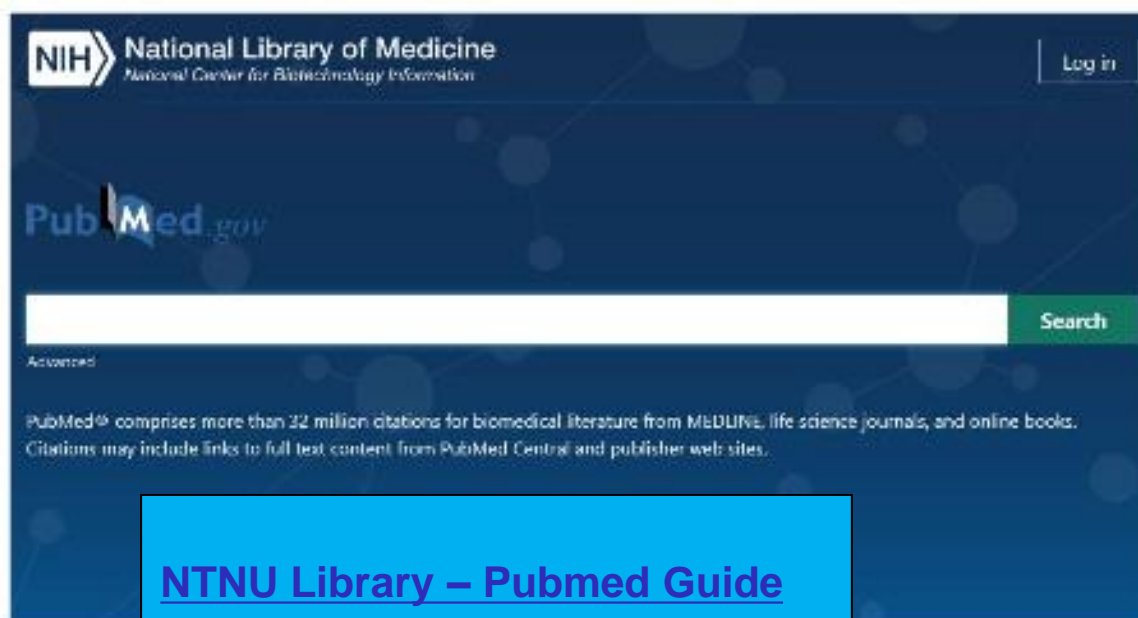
NIH National Library of Medicine
National Center for Biotechnology Information

Log in

PubMed.gov

Search

Advanced

PubMed® comprises more than 32 million citations for biomedical literature from MEDLINE, life science journals, and online books. Citations may include links to full text content from PubMed Central and publisher web sites.

NTNU Library – Pubmed Guide